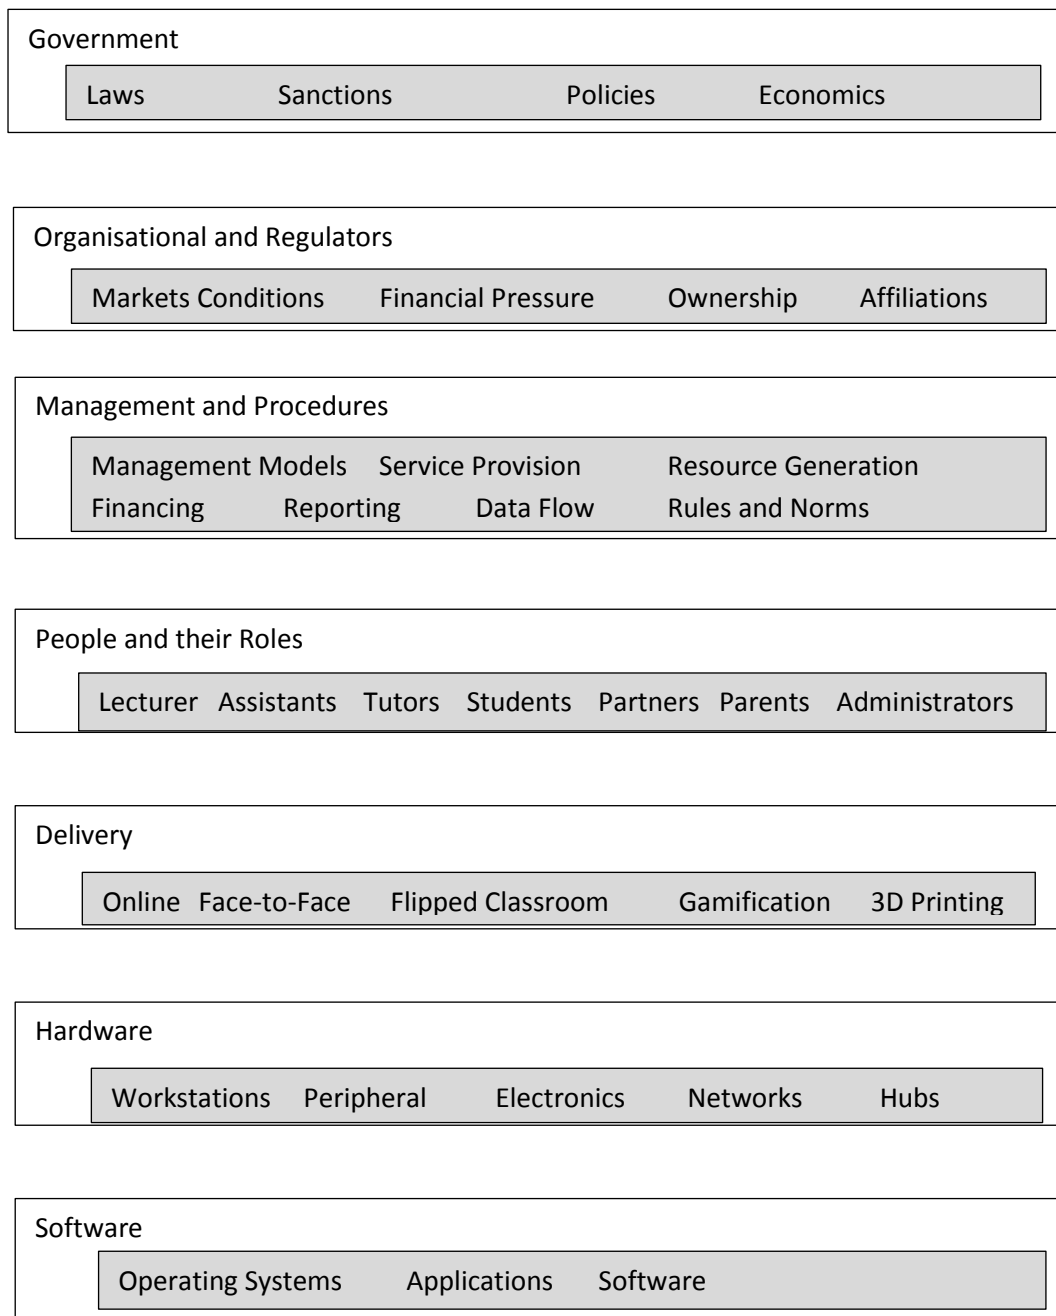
Government

Laws Sanctions Policies Economics

Organisational and Regulators

Markets Conditions Financial Pressure Ownership Affiliations

Management and Procedures

Management Models Service Provision Resource Generation Financing Reporting Data Flow Rules and Norms

People and their Roles

Lecturer Assistants Tutors Students Partners Parents Administrators

Delivery

Online Face-to-Face Flipped Classroom Gamification 3D Printing

Hardware

Workstations Peripheral Electronics Networks Hubs

Software

Operating Systems Applications Software